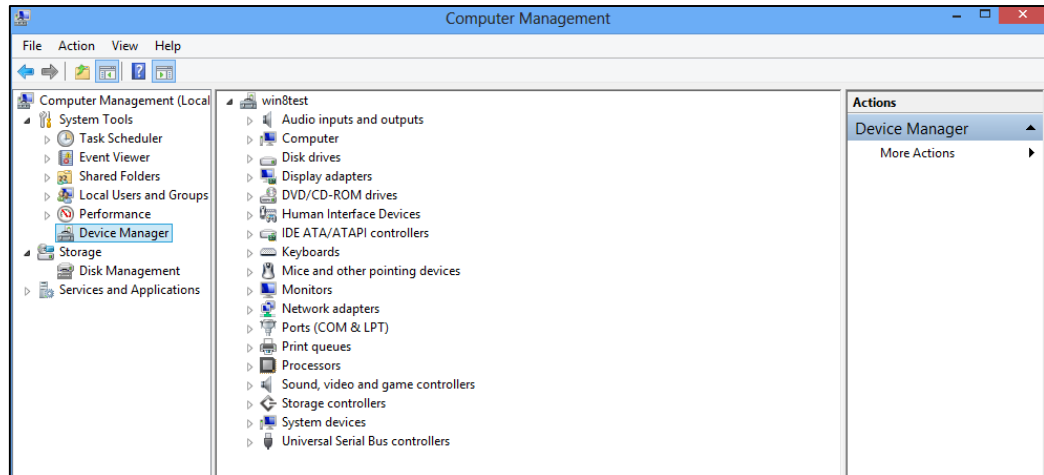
Computer Management

File Action View Help

Computer Management (Local
System Tools
Task Scheduler
Event Viewer
Shared Folders
Local Users and Groups
Performance
Device Manager
Storage
Disk Management
Services and Applications

win8test
Audio inputs and outputs
Computer
Disk drives
Display adapters
DVD/CD-ROM drives
Human Interface Devices
IDE ATA/ATAPI controllers
Keyboards
Mice and other pointing devices
Monitors
Network adapters
Ports (COM & LPT)
Print queues
Processors
Sound, video and game controllers
Storage controllers
System devices
Universal Serial Bus controllers

Actions
Device Manager
More Actions